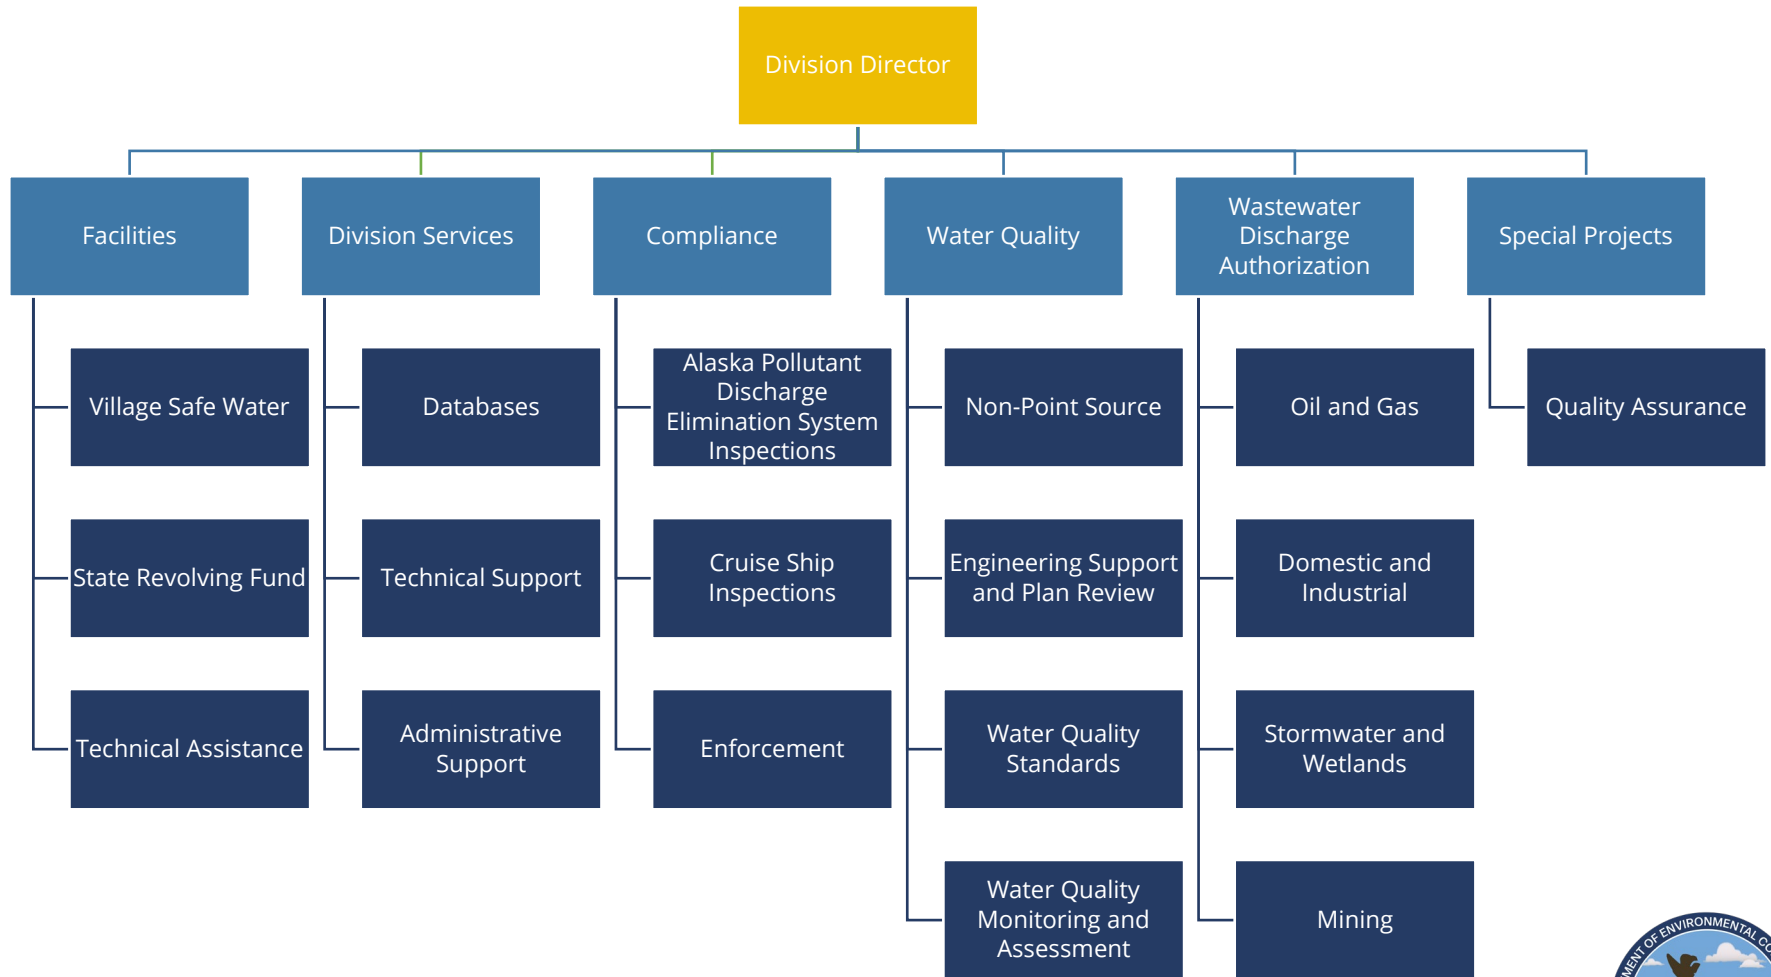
Division Director

Facilities

Village Safe Water

State Revolving Fund

Technical Assistance

Division Services

Databases

Technical Support

Administrative Support

Compliance

Alaska Pollutant Discharge Elimination System Inspections

Cruise Ship Inspections

Enforcement

Water Quality

Non-Point Source

Engineering Support and Plan Review

Water Quality Standards

Water Quality Monitoring and Assessment

Wastewater Discharge Authorization

Oil and Gas

Domestic and Industrial

Stormwater and Wetlands

Mining

Special Projects

Quality Assurance

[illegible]MENT OF ENVIRONMENTAL C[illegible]